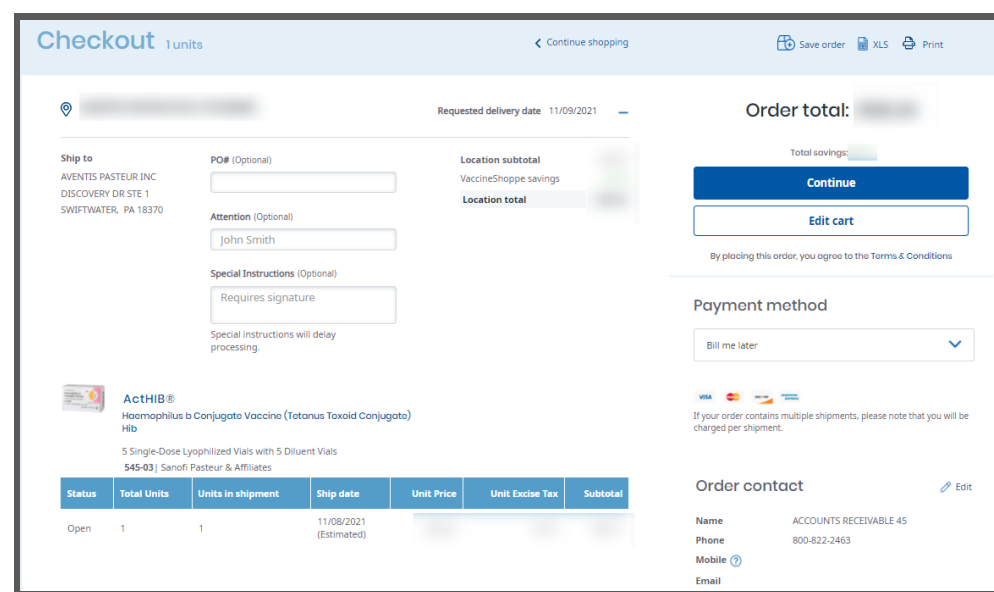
Checkout 1 units

Continue shopping

Save order XLS Print

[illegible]

Requested delivery date 11/09/2021

Ship to
AVENTIS PASTEUR INC
DISCOVERY DR STE 1
SWIFTWATER, PA 18370

PO# (Optional)

Attention (Optional)
John Smith

Special Instructions (Optional)
Requires signature

Special instructions will delay processing.

Location subtotal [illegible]
VaccineShoppe savings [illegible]
Location total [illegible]

Order total: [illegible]

Total savings: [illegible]

Continue

Edit cart

By placing this order, you agree to the Terms & Conditions

Payment method

Bill me later

If your order contains multiple shipments, please note that you will be charged per shipment.

ActHIB®
Haemophilus b Conjugate Vaccine (Tetanus Toxoid Conjugate) Hib

5 Single-Dose Lyophilized Vials with 5 Diluent Vials
545-03 | Sanofi Pasteur & Affiliates

| Status | Total Units | Units in shipment | Ship date | Unit Price | Unit Excise Tax | Subtotal |
|---|---|---|---|---|---|---|
| Open | 1 | 1 | 11/08/2021 (Estimated) | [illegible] | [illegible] | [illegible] |

Order contact

Edit

Name ACCOUNTS RECEIVABLE 45
Phone 800-822-2463
Mobile
Email